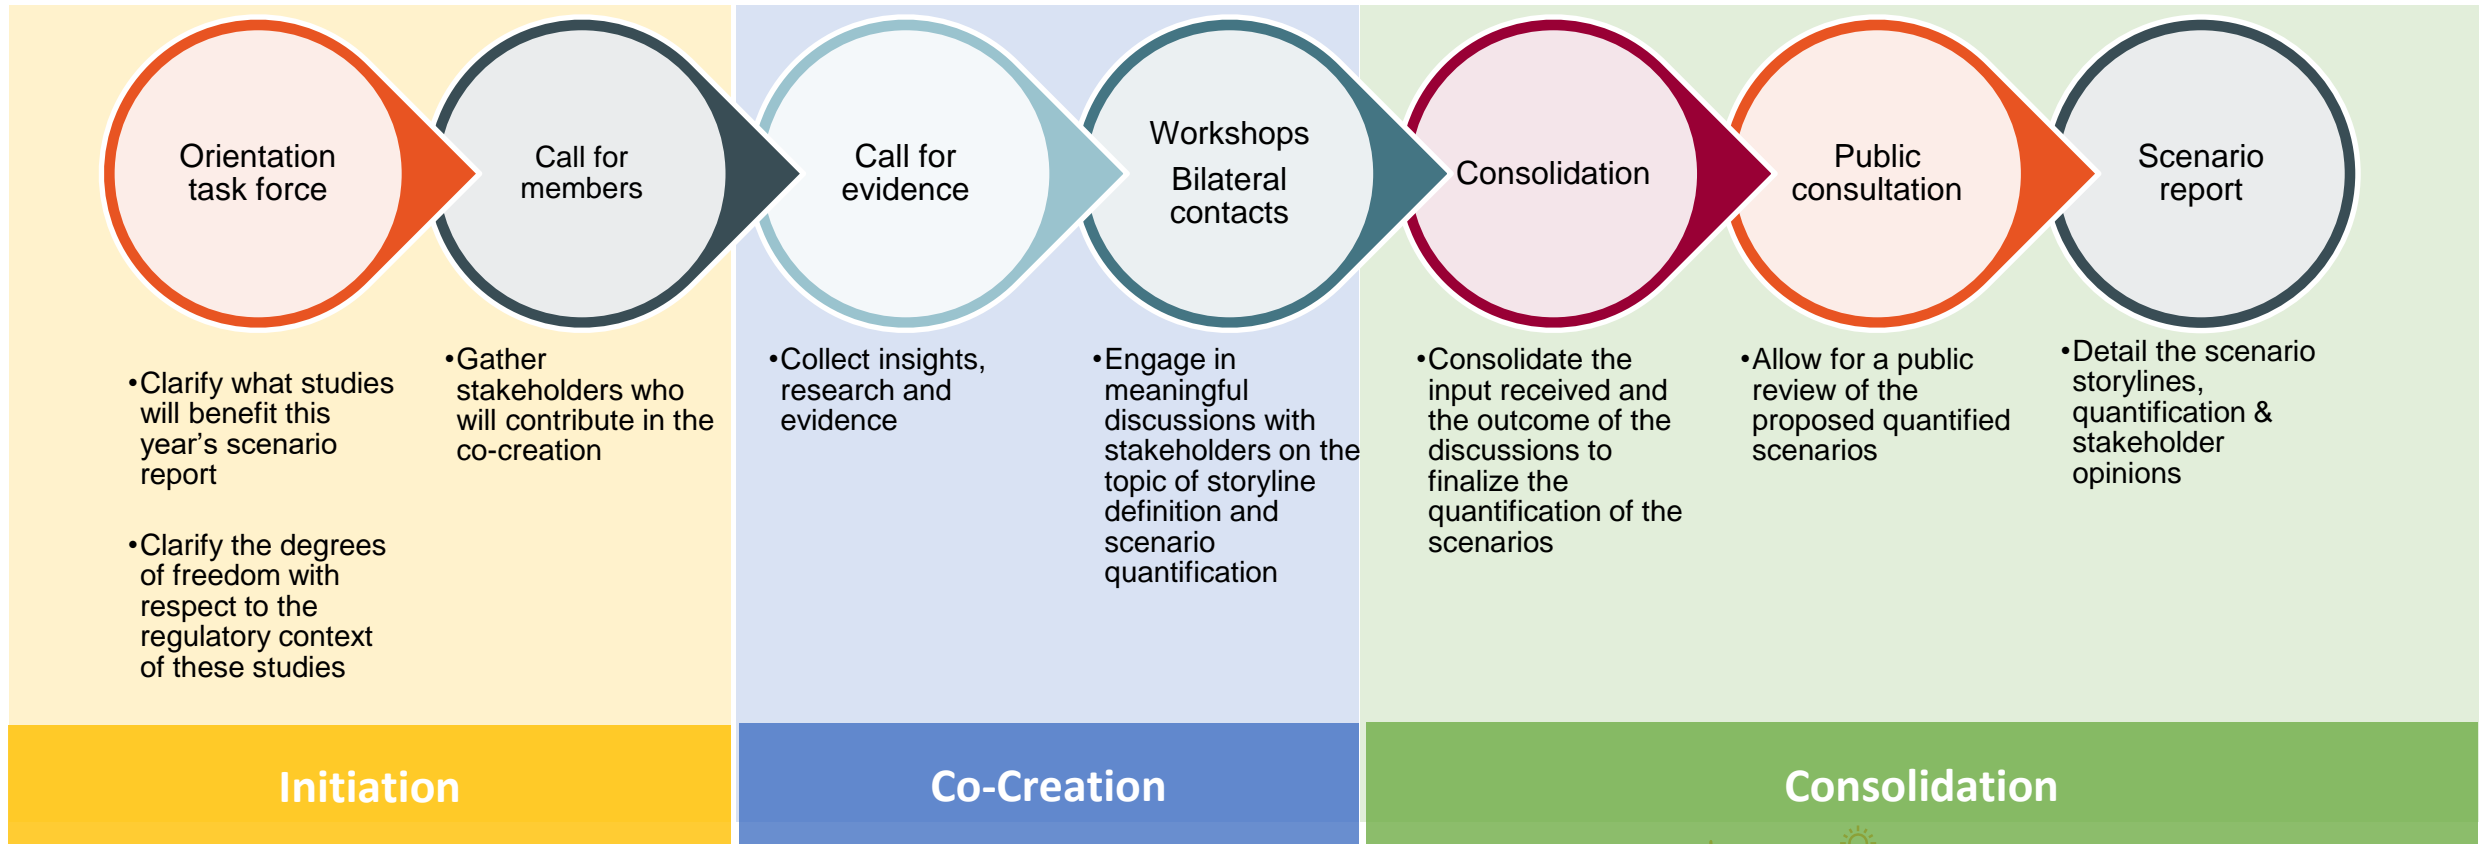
Orientation task force

Call for members

Call for evidence

Workshops
Bilateral contacts

Consolidation

Public consultation

Scenario report

•Clarify what studies will benefit this year's scenario report

•Clarify the degrees of freedom with respect to the regulatory context of these studies

•Gather stakeholders who will contribute in the co-creation

•Collect insights, research and evidence

•Engage in meaningful discussions with stakeholders on the topic of storyline definition and scenario quantification

•Consolidate the input received and the outcome of the discussions to finalize the quantification of the scenarios

•Allow for a public review of the proposed quantified scenarios

•Detail the scenario storylines, quantification & stakeholder opinions

Initiation

Co-Creation

Consolidation